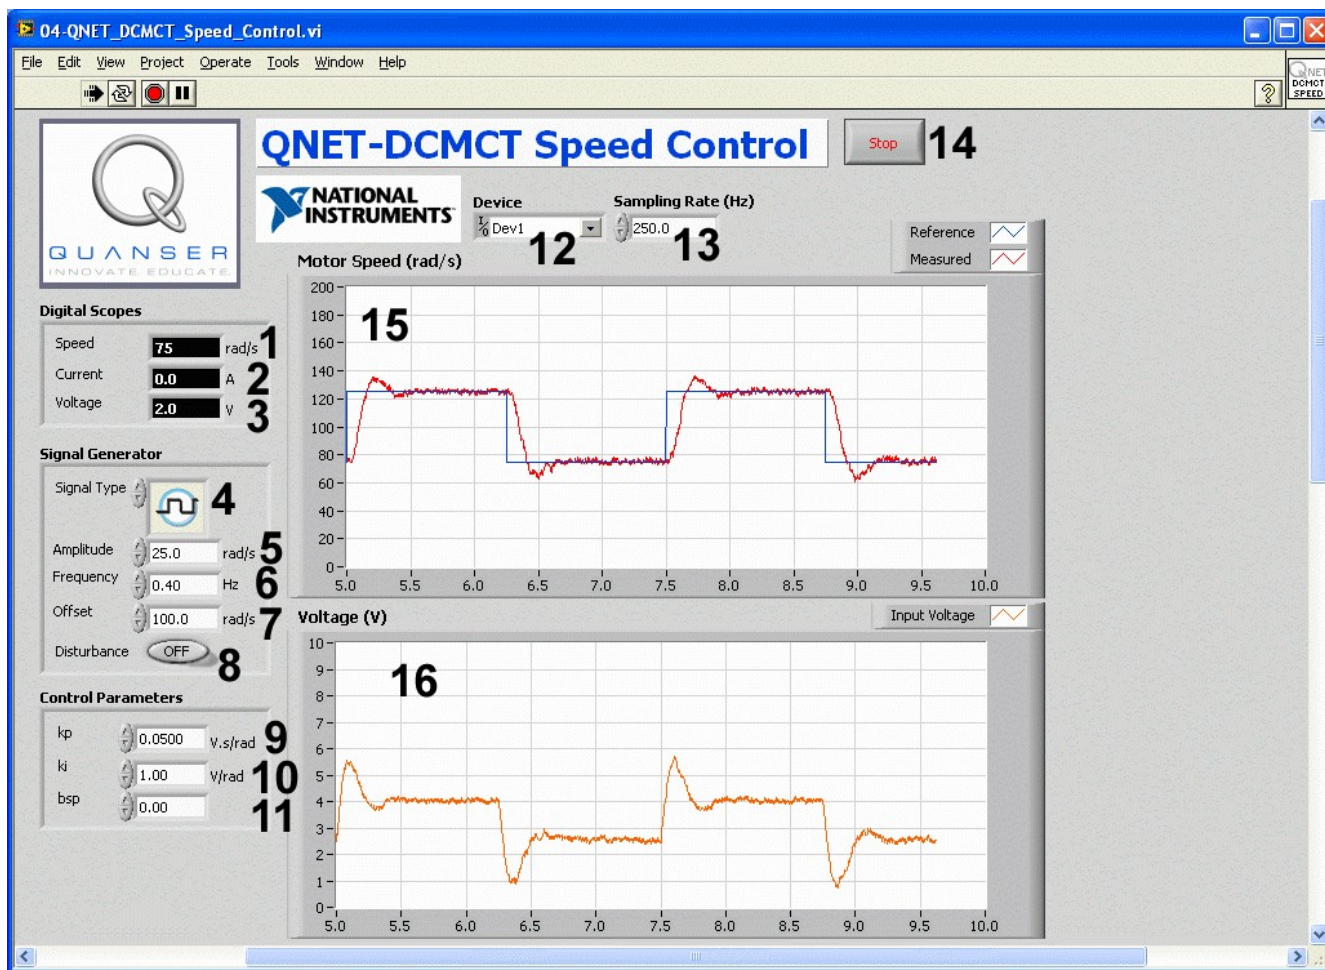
04-QNET_DCMCT_Speed_Control.vi

File Edit View Project Operate Tools Window Help

QNET DCMCT SPEED

QUANSER
INNOVATE EDUCATE

QNET-DCMCT Speed Control

Stop 14

NATIONAL INSTRUMENTS

Device
Dev1 12

Sampling Rate (Hz)
250.0 13

Reference
Measured

Motor Speed (rad/s)

Digital Scopes
Speed 75 rad/s 1
Current 0.0 A 2
Voltage 2.0 V 3

Signal Generator
Signal Type 4
Amplitude 25.0 rad/s 5
Frequency 0.40 Hz 6
Offset 100.0 rad/s 7
Disturbance OFF 8

Control Parameters
kp 0.0500 V.s/rad 9
ki 1.00 V/rad 10
bsp 0.00 11

15

200
180
160
140
120
100
80
60
40
20
0
5.0 5.5 6.0 6.5 7.0 7.5 8.0 8.5 9.0 9.5 10.0

Voltage (V)

Input Voltage

16

10
9
8
7
6
5
4
3
2
1
0
5.0 5.5 6.0 6.5 7.0 7.5 8.0 8.5 9.0 9.5 10.0